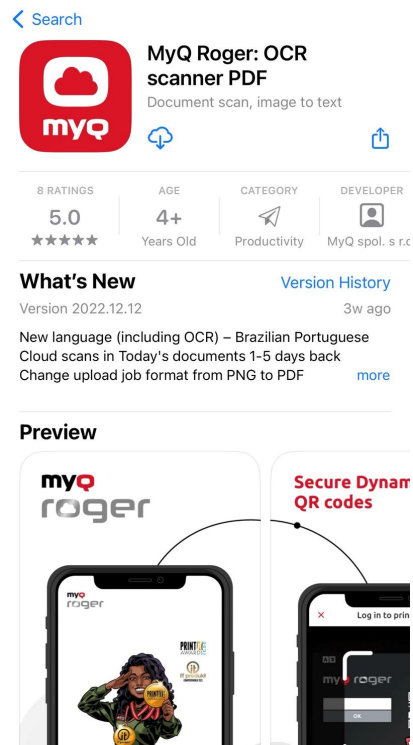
< Search

myQ

MyQ Roger: OCR scanner PDF

Document scan, image to text

8 RATINGS
5.0
★★★★★

AGE
4+
Years Old

CATEGORY
Productivity

DEVELOPER
MyQ spol. s r.o

What's New

Version History

Version 2022.12.12

3w ago

New language (including OCR) – Brazilian Portuguese
Cloud scans in Today's documents 1-5 days back
Change upload job format from PNG to PDF

more

Preview

myQ
roger

myQ
roger

PRINT
AWARDS

Secure Dynam
QR codes

Log in to prin

myQ roger

OK